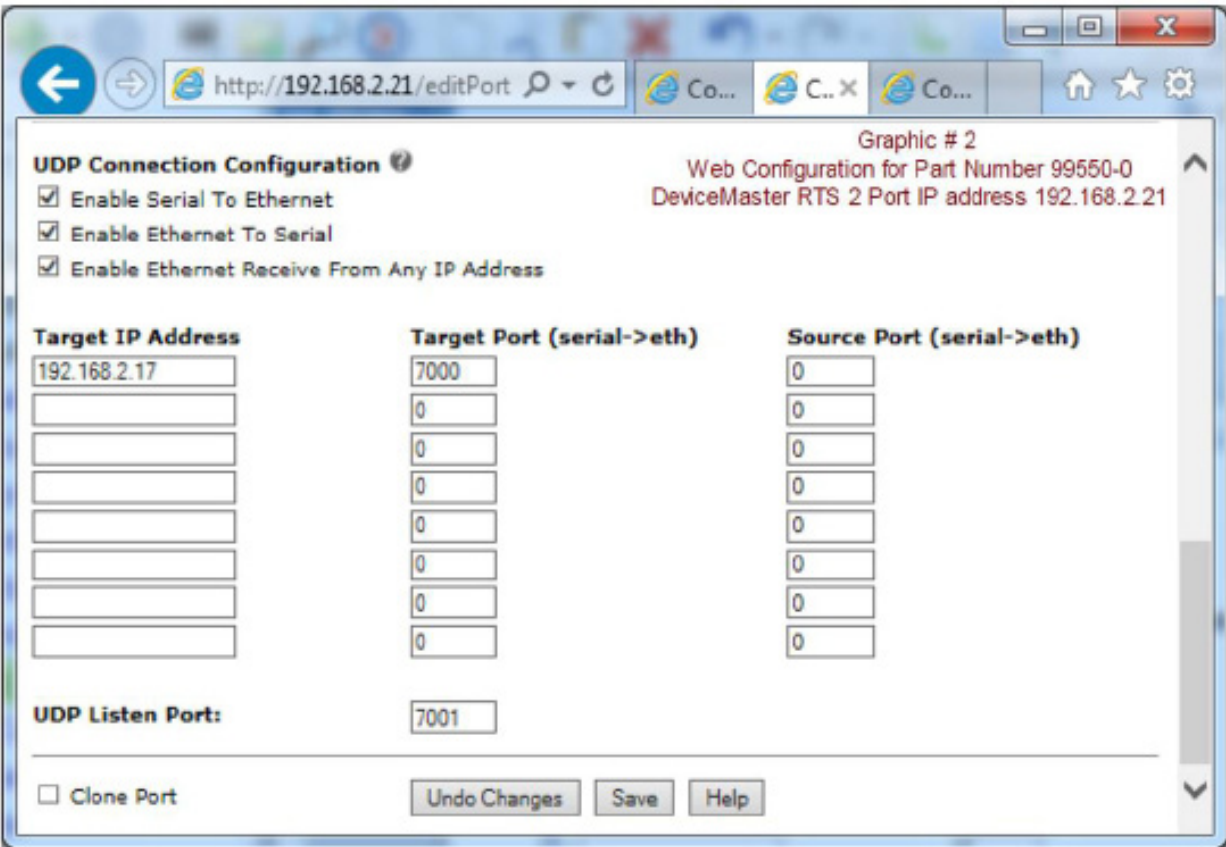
http://192.168.2.21/editPort

Co... C... × Co...

Graphic # 2
Web Configuration for Part Number 99550-0
DeviceMaster RTS 2 Port IP address 192.168.2.21

UDP Connection Configuration

☑ Enable Serial To Ethernet
☑ Enable Ethernet To Serial
☑ Enable Ethernet Receive From Any IP Address

| Target IP Address | Target Port (serial->eth) | Source Port (serial->eth) |
|---|---|---|
| 192.168.2.17 | 7000 | 0 |
| | 0 | 0 |
| | 0 | 0 |
| | 0 | 0 |
| | 0 | 0 |
| | 0 | 0 |
| | 0 | 0 |
| | 0 | 0 |

UDP Listen Port: 7001

☐ Clone Port

Undo Changes Save Help